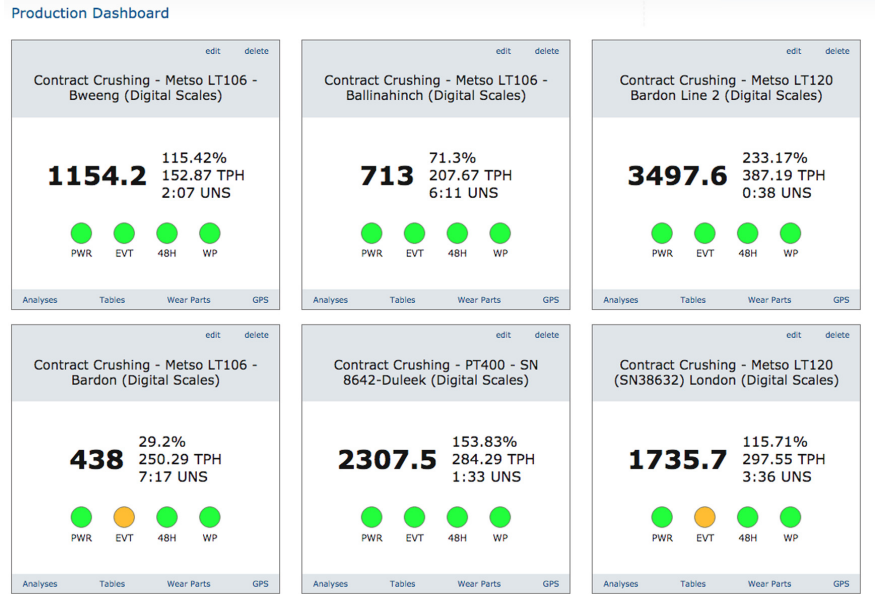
Production Dashboard

edit delete

Contract Crushing - Metso LT106 - Bweeng (Digital Scales)

1154.2

115.42%
152.87 TPH
2:07 UNS

PWR EVT 48H WP

Analyses Tables Wear Parts GPS

edit delete

Contract Crushing - Metso LT106 - Ballinahinch (Digital Scales)

713

71.3%
207.67 TPH
6:11 UNS

PWR EVT 48H WP

Analyses Tables Wear Parts GPS

edit delete

Contract Crushing - Metso LT120 Bardon Line 2 (Digital Scales)

3497.6

233.17%
387.19 TPH
0:38 UNS

PWR EVT 48H WP

Analyses Tables Wear Parts GPS

edit delete

Contract Crushing - Metso LT106 - Bardon (Digital Scales)

438

29.2%
250.29 TPH
7:17 UNS

PWR EVT 48H WP

Analyses Tables Wear Parts GPS

edit delete

Contract Crushing - PT400 - SN 8642-Duleek (Digital Scales)

2307.5

153.83%
284.29 TPH
1:33 UNS

PWR EVT 48H WP

Analyses Tables Wear Parts GPS

edit delete

Contract Crushing - Metso LT120 (SN38632) London (Digital Scales)

1735.7

115.71%
297.55 TPH
3:36 UNS

PWR EVT 48H WP

Analyses Tables Wear Parts GPS